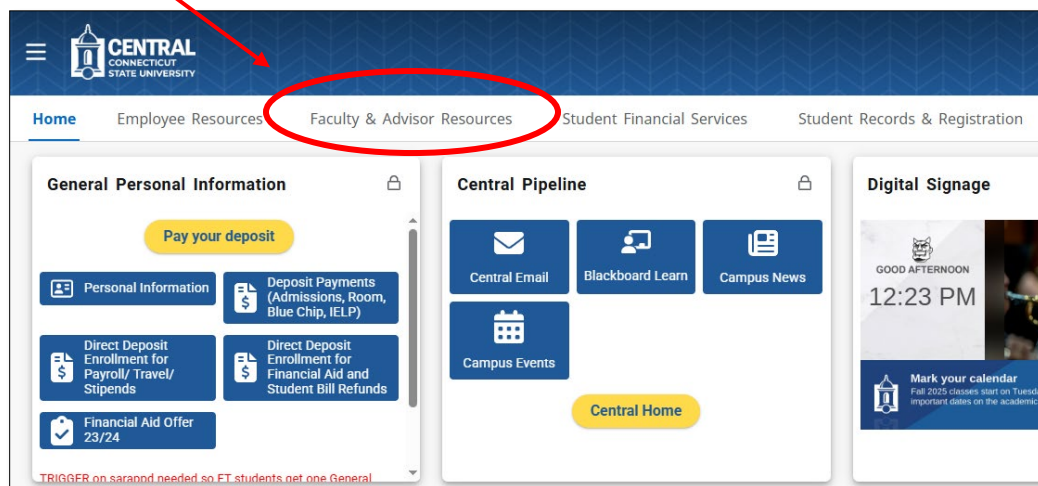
CENTRAL
CONNECTICUT
STATE UNIVERSITY

Home Employee Resources Faculty & Advisor Resources Student Financial Services Student Records & Registration

General Personal Information

Pay your deposit

Personal Information

Deposit Payments (Admissions, Room, Blue Chip, IELP)

Direct Deposit Enrollment for Payroll/ Travel/ Stipends

Direct Deposit Enrollment for Financial Aid and Student Bill Refunds

Financial Aid Offer 23/24

TRIGGER on sarappd needed so FT students get one General

Central Pipeline

Central Email

Blackboard Learn

Campus News

Campus Events

Central Home

Digital Signage

GOOD AFTERNOON
12:23 PM

Mark your calendar
Fall 2025 classes start on Tuesd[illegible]
important dates on the academic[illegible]